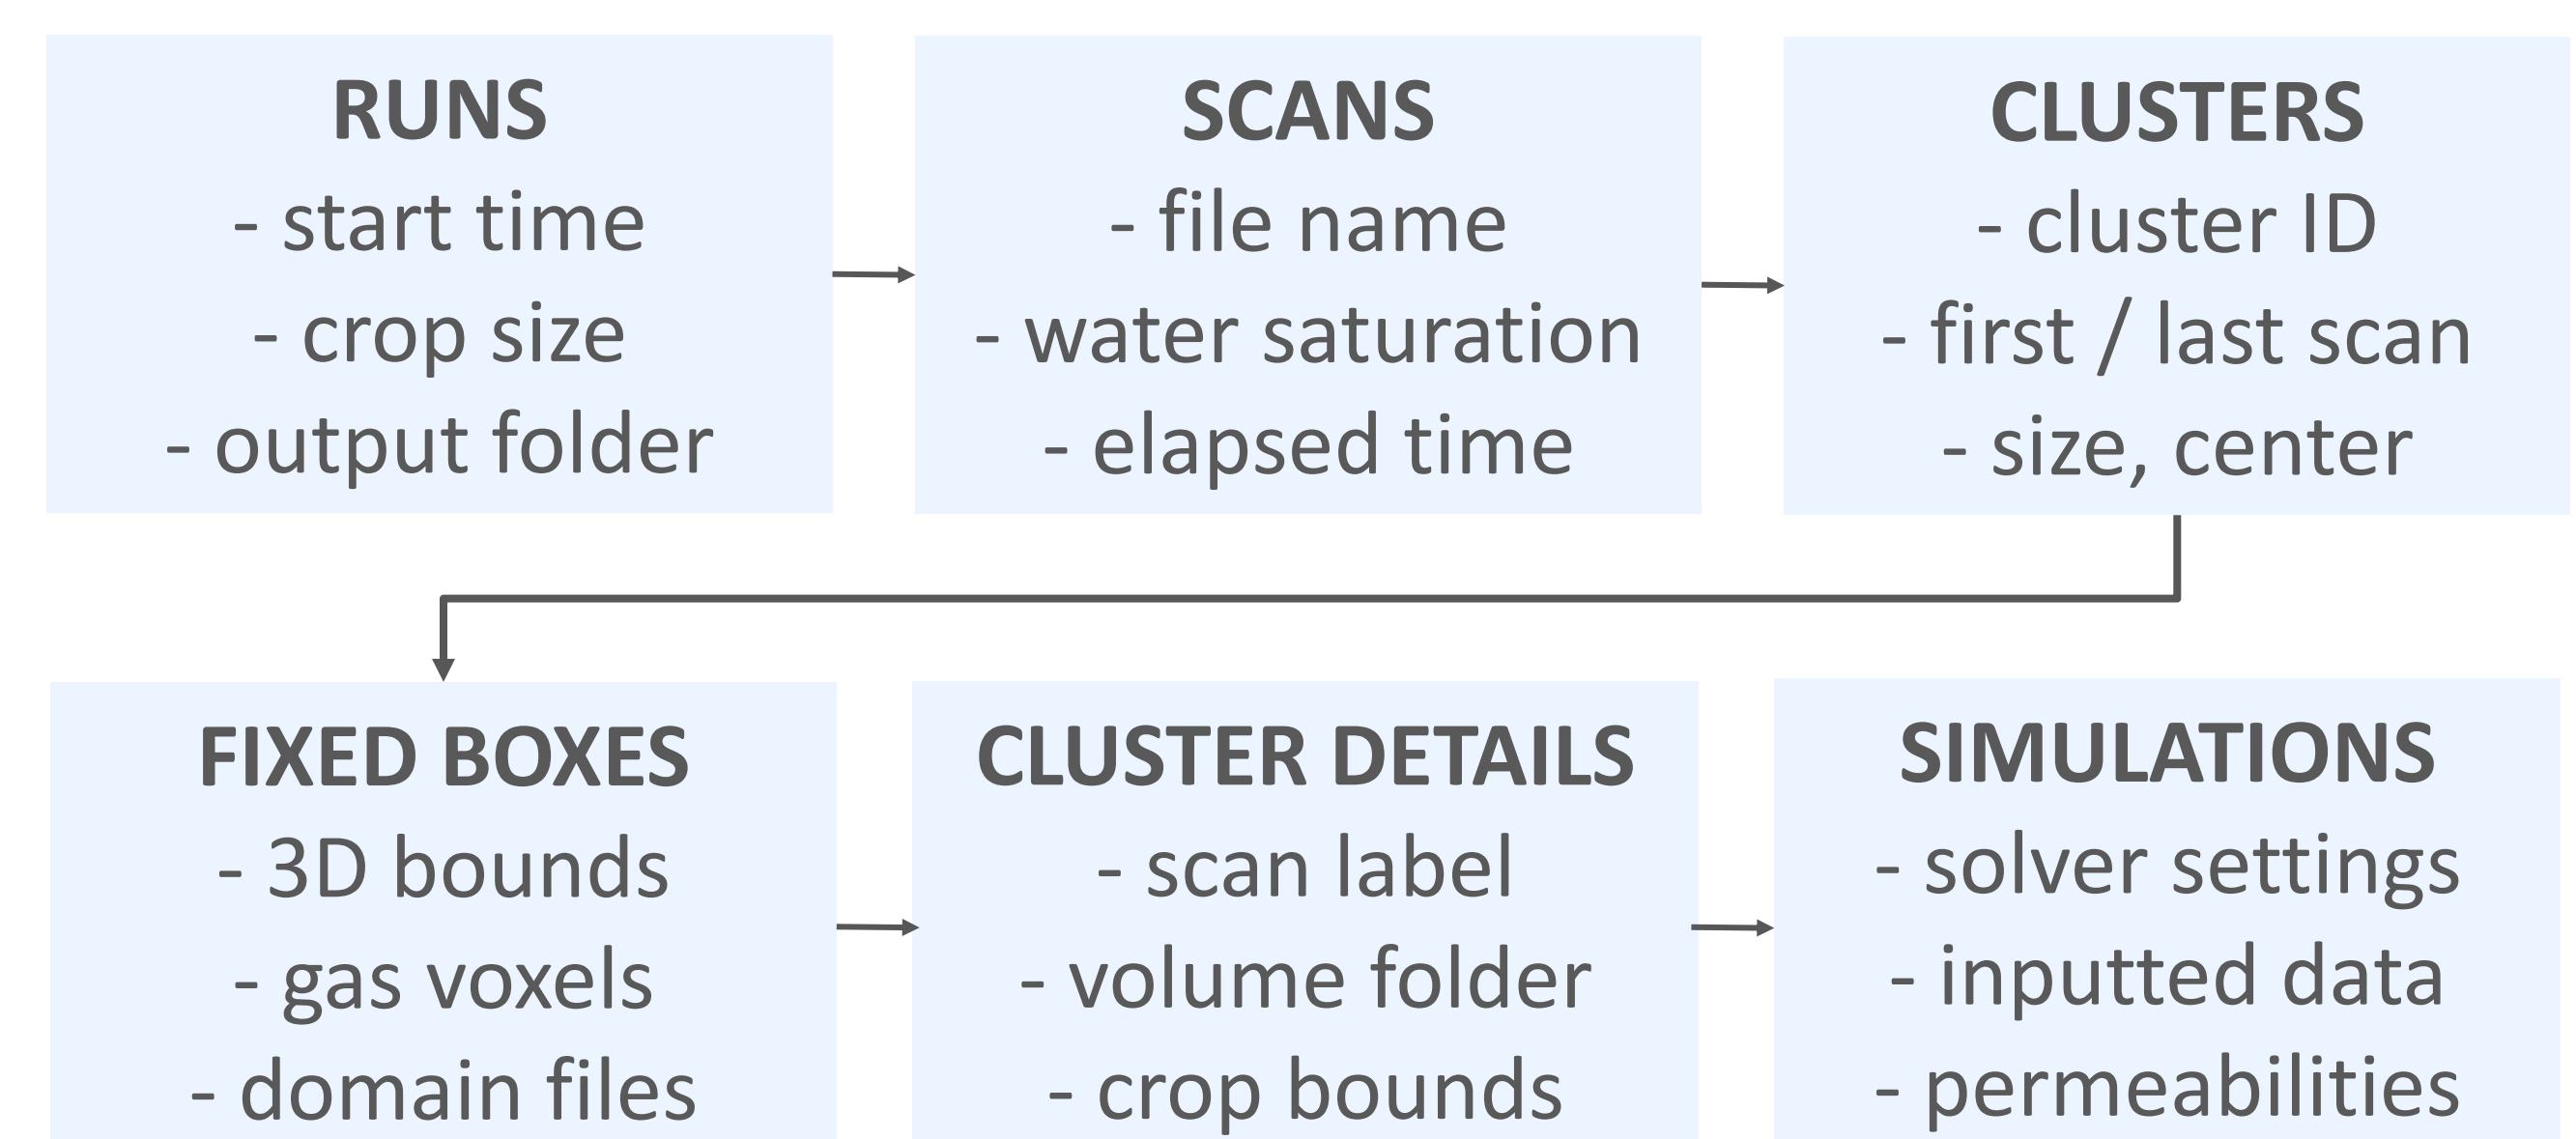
RUNS
- start time
- crop size
- output folder

SCANS
- file name
- water saturation
- elapsed time

CLUSTERS
- cluster ID
- first / last scan
- size, center

FIXED BOXES
- 3D bounds
- gas voxels
- domain files

CLUSTER DETAILS
- scan label
- volume folder
- crop bounds

SIMULATIONS
- solver settings
- inputted data
- permeabilities